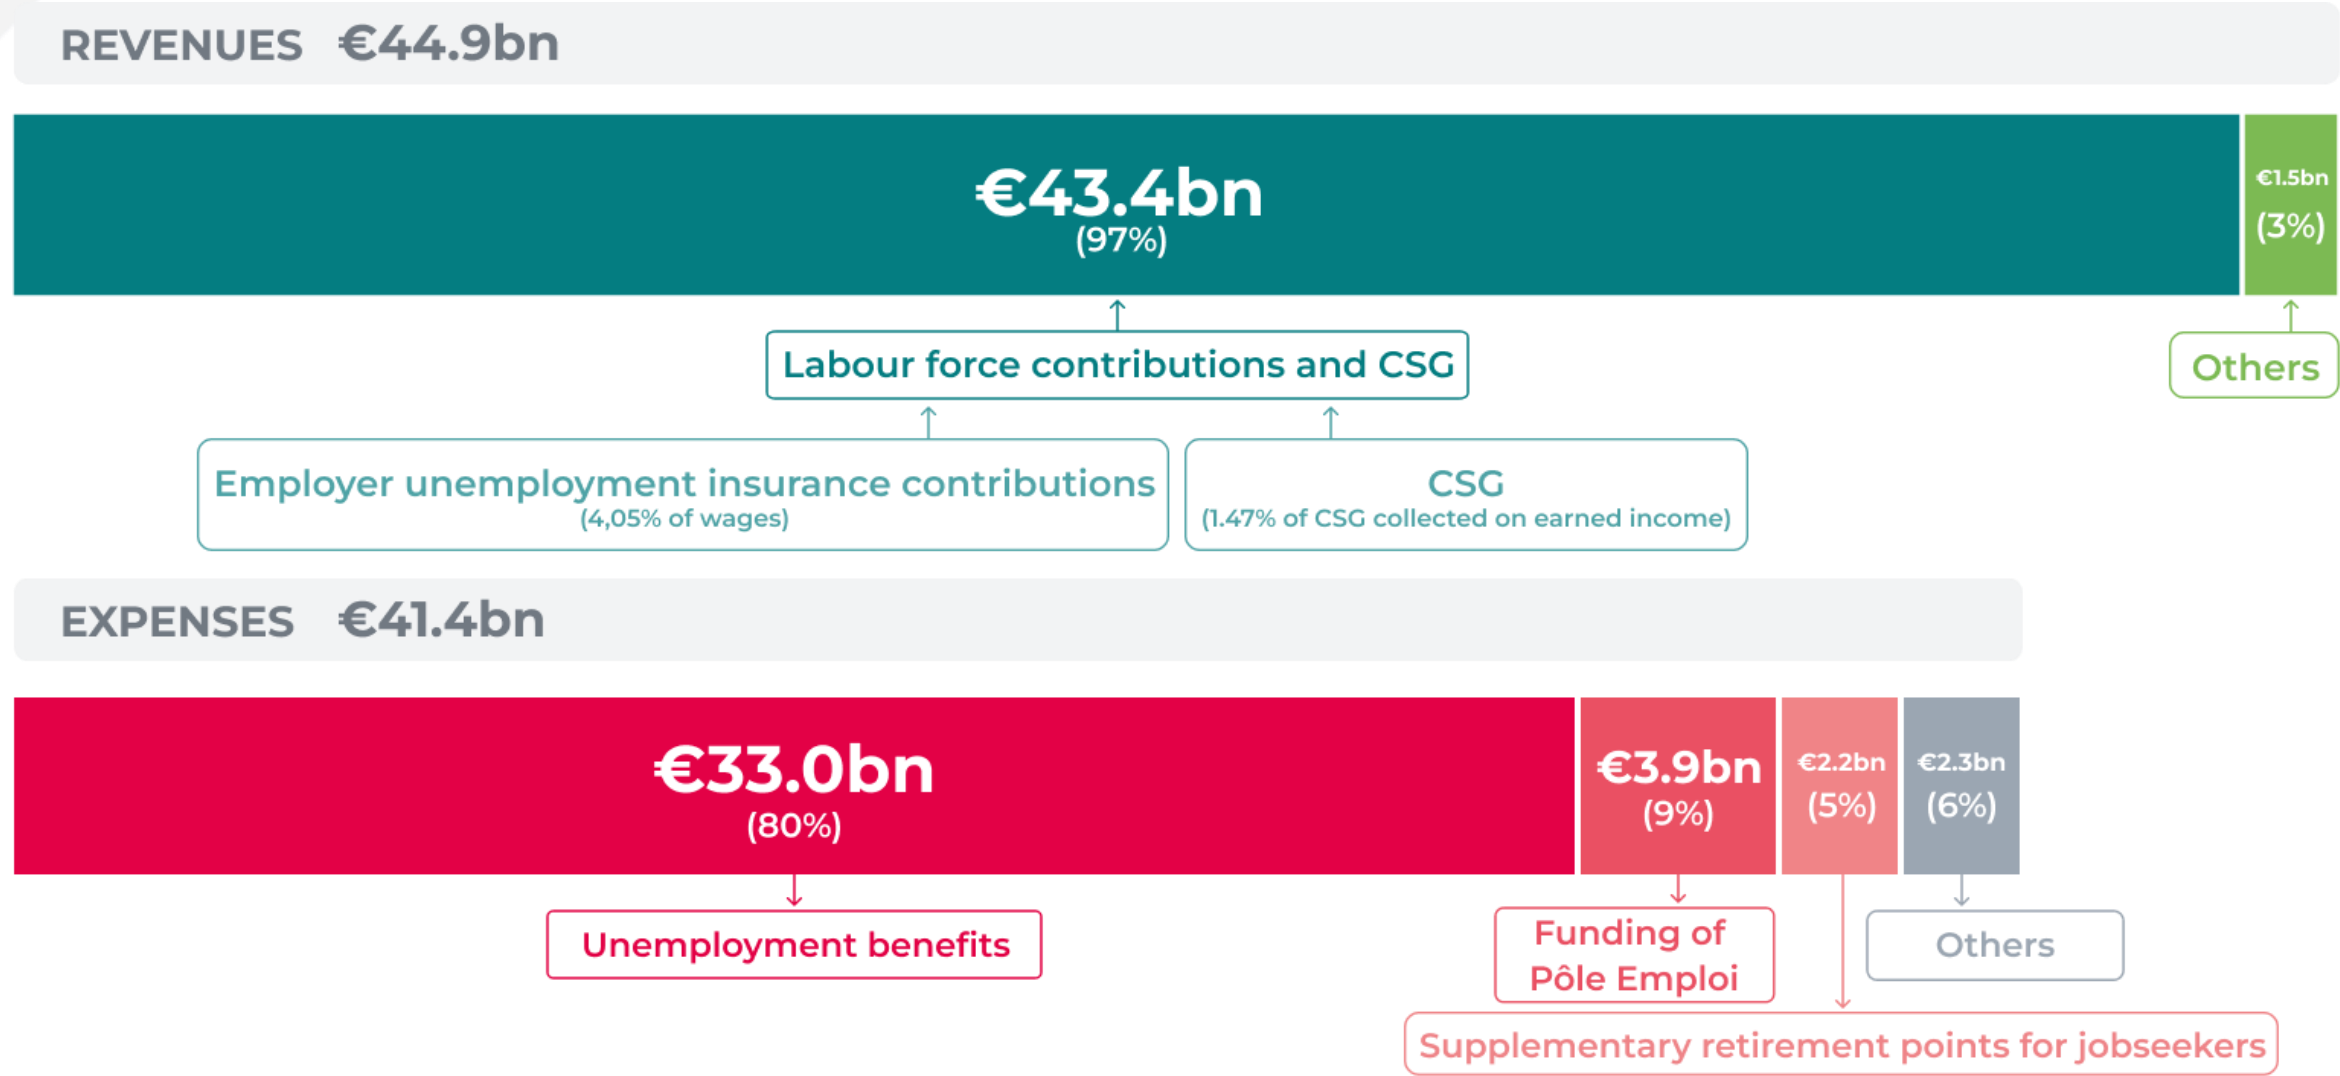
REVENUES €44.9bn

€43.4bn
(97%)

€1.5bn
(3%)

Labour force contributions and CSG

Others

Employer unemployment insurance contributions
(4,05% of wages)

CSG
(1.47% of CSG collected on earned income)

EXPENSES €41.4bn

€33.0bn
(80%)

€3.9bn
(9%)

€2.2bn
(5%)

€2.3bn
(6%)

Unemployment benefits

Funding of Pôle Emploi

Others

Supplementary retirement points for jobseekers